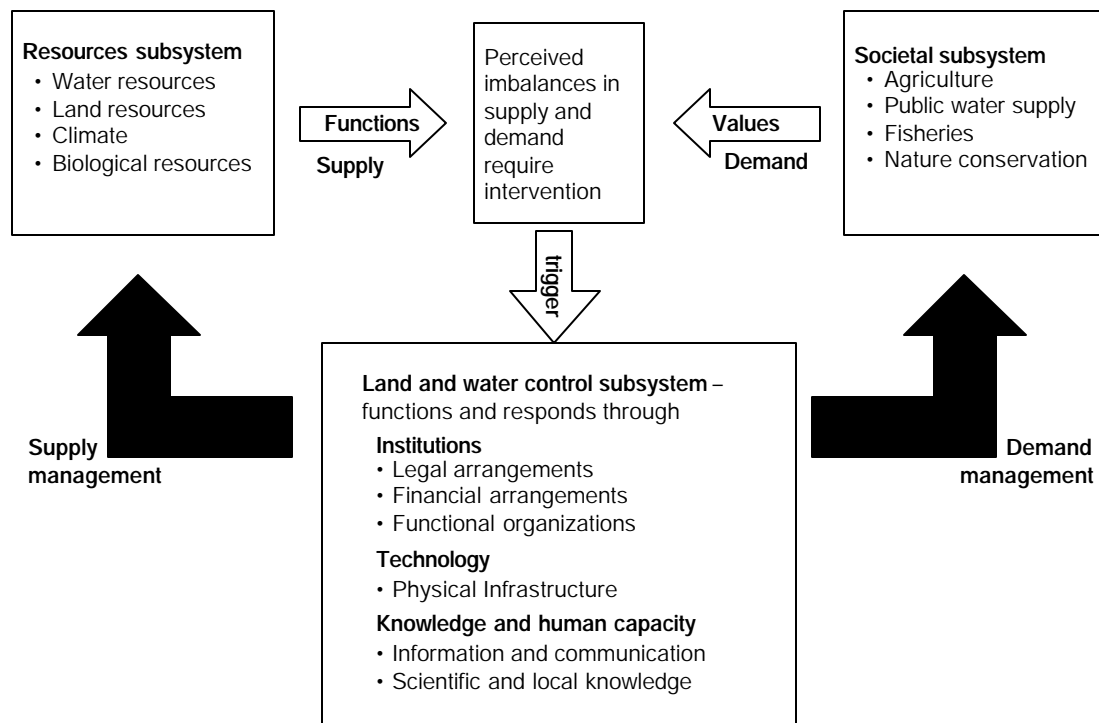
Resources subsystem
• Water resources
• Land resources
• Climate
• Biological resources

Functions

Supply

Perceived imbalances in supply and demand require intervention

Values

Demand

Societal subsystem
• Agriculture
• Public water supply
• Fisheries
• Nature conservation

trigger

Supply management

Land and water control subsystem – functions and responds through

Institutions
• Legal arrangements
• Financial arrangements
• Functional organizations

Technology
• Physical Infrastructure

Knowledge and human capacity
• Information and communication
• Scientific and local knowledge

Demand management